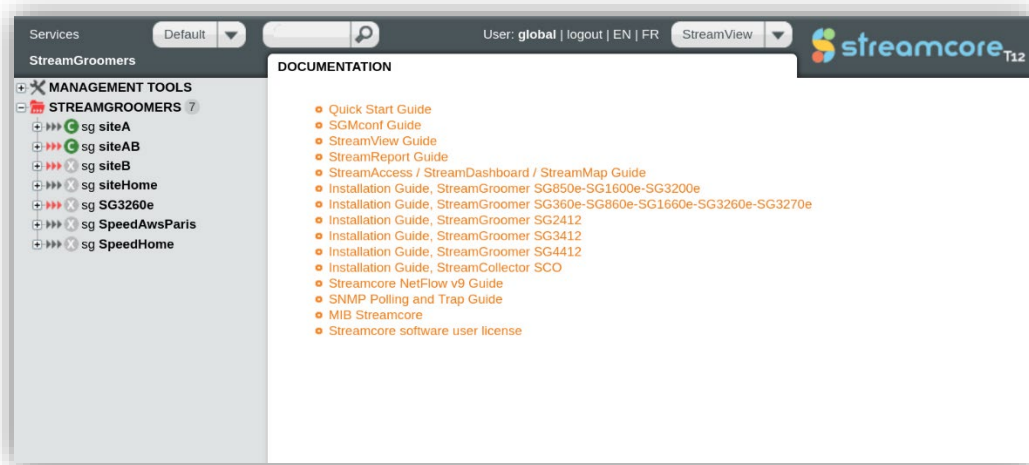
Services Default

User: global | logout | EN | FR StreamView

streamcore T12

StreamGroomers

DOCUMENTATION

MANAGEMENT TOOLS

STREAMGROOMERS 7

C sg siteA

C sg siteAB

X sg siteB

X sg siteHome

X sg SG3260e

X sg SpeedAwsParis

X sg SpeedHome

- Quick Start Guide
- SGMconf Guide
- StreamView Guide
- StreamReport Guide
- StreamAccess / StreamDashboard / StreamMap Guide
- Installation Guide, StreamGroomer SG850e-SG1600e-SG3200e
- Installation Guide, StreamGroomer SG360e-SG860e-SG1660e-SG3260e-SG3270e
- Installation Guide, StreamGroomer SG2412
- Installation Guide, StreamGroomer SG3412
- Installation Guide, StreamGroomer SG4412
- Installation Guide, StreamCollector SCO
- Streamcore NetFlow v9 Guide
- SNMP Polling and Trap Guide
- MIB Streamcore
- Streamcore software user license